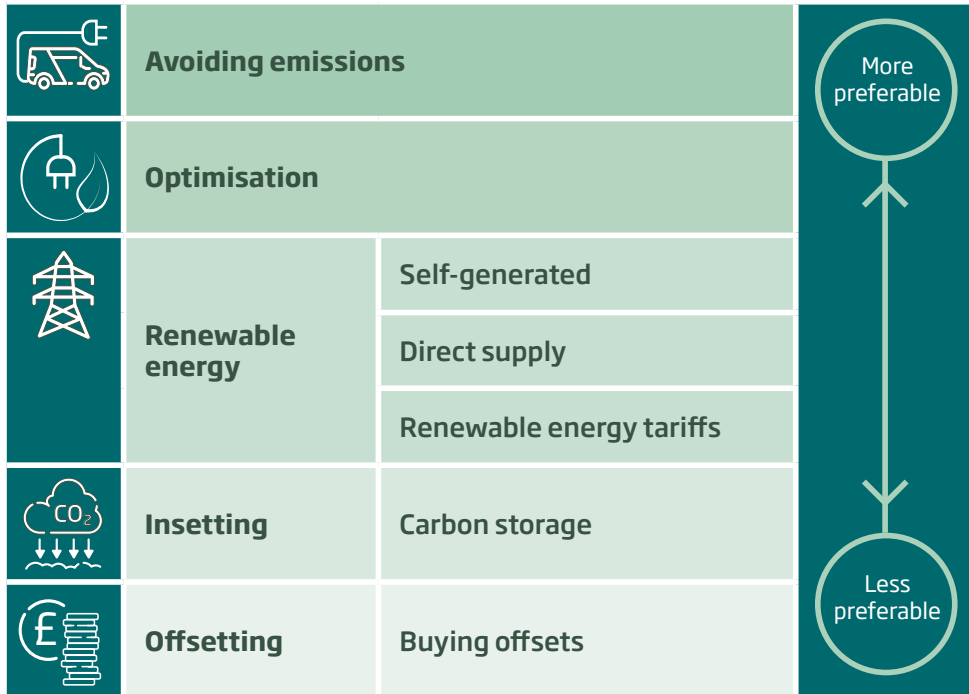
| | | |
|---|---|---|
| Avoiding emissions | | |
| Optimisation | | |
| Renewable energy | Self-generated | |
| | Direct supply | |
| | Renewable energy tariffs | |
| $CO_2$ | Insetting | Carbon storage |
| £ | Offsetting | Buying offsets |

More preferable

Less preferable